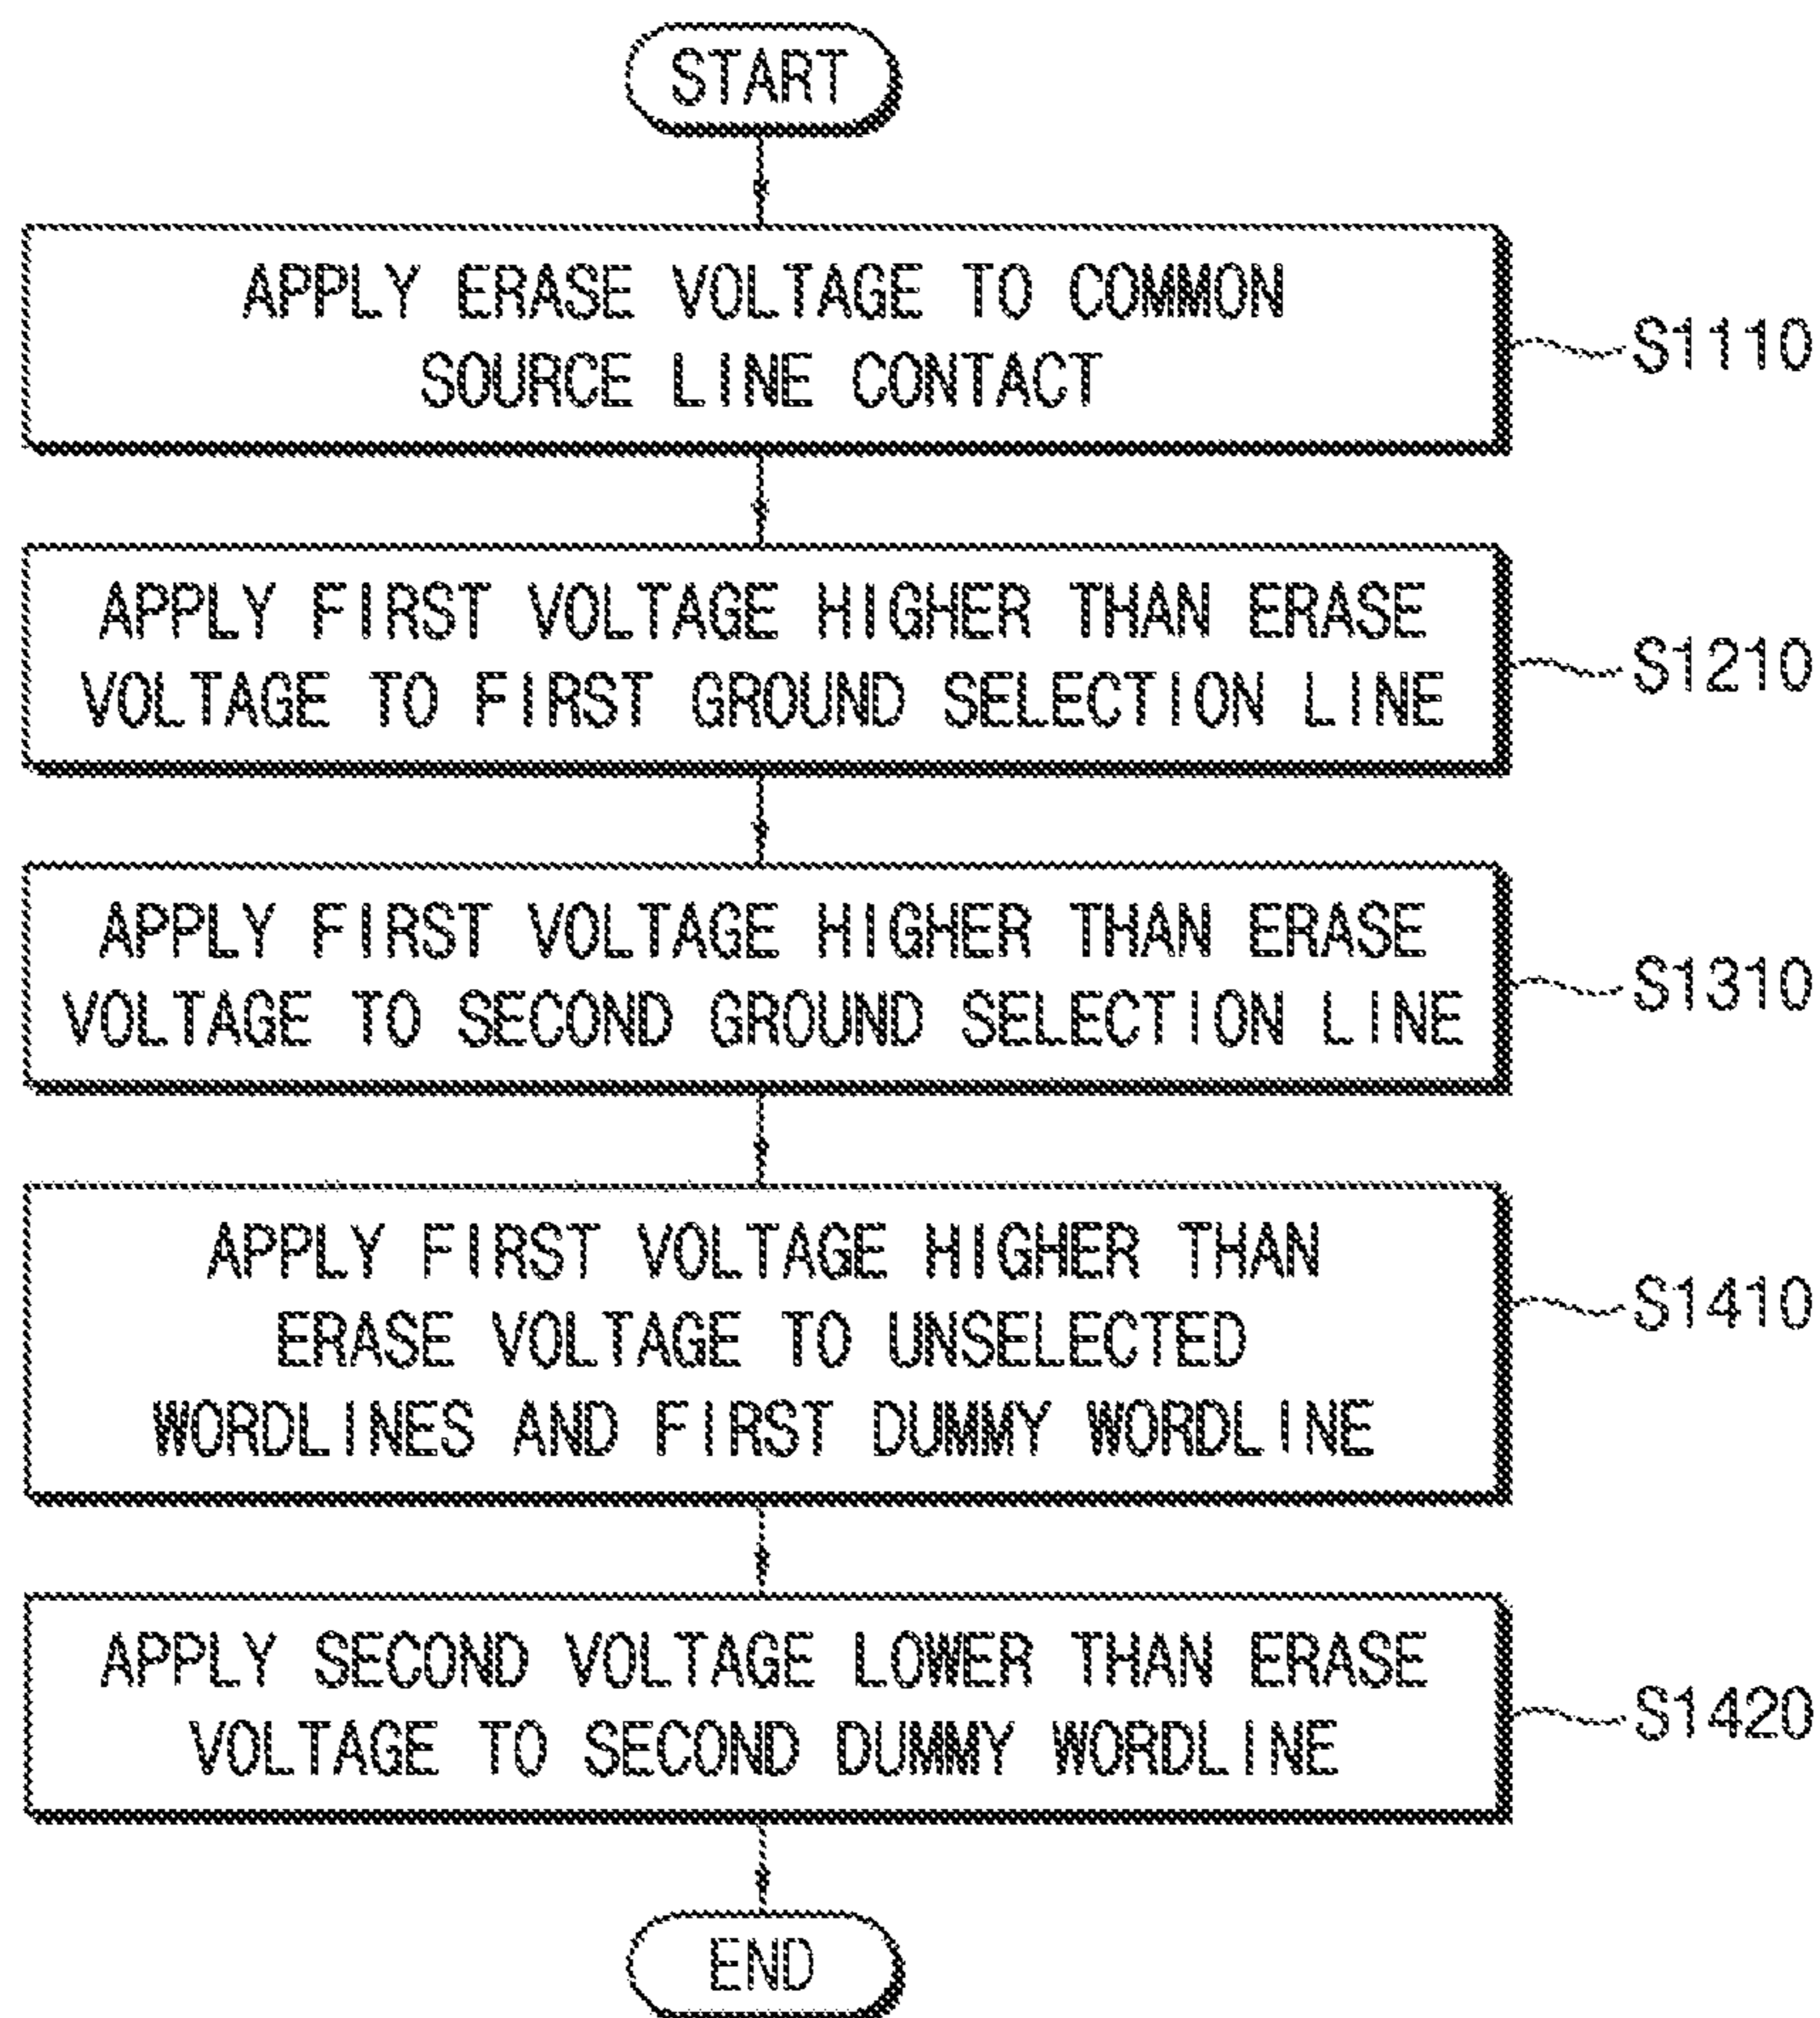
START

APPLY ERASE VOLTAGE TO COMMON SOURCE LINE CONTACT

S1110

APPLY FIRST VOLTAGE HIGHER THAN ERASE VOLTAGE TO FIRST GROUND SELECTION LINE

S1210

APPLY FIRST VOLTAGE HIGHER THAN ERASE VOLTAGE TO SECOND GROUND SELECTION LINE

S1310

APPLY FIRST VOLTAGE HIGHER THAN ERASE VOLTAGE TO UNSELECTED WORDLINES AND FIRST DUMMY WORDLINE

S1410

APPLY SECOND VOLTAGE LOWER THAN ERASE VOLTAGE TO SECOND DUMMY WORDLINE

S1420

END